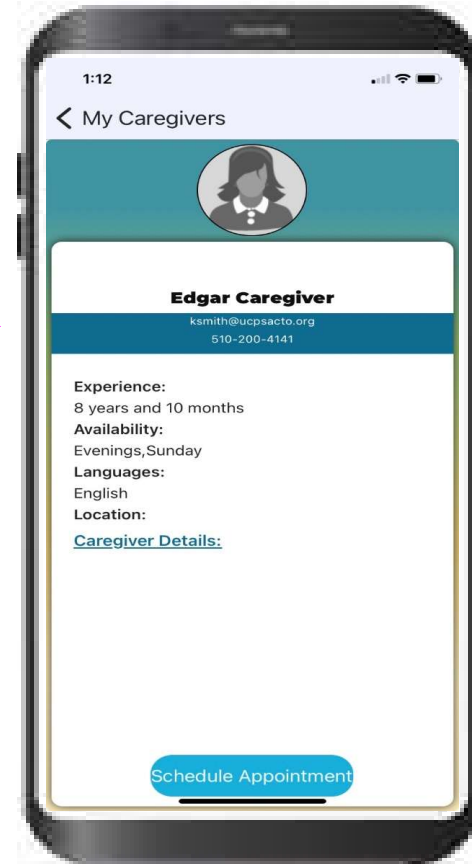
1:12

My Caregivers

Edgar Caregiver
ksmith@ucpsacto.org
510-200-4141

Experience:
8 years and 10 months
Availability:
Evenings,Sunday
Languages:
English
Location:
Caregiver Details:

Schedule Appointment